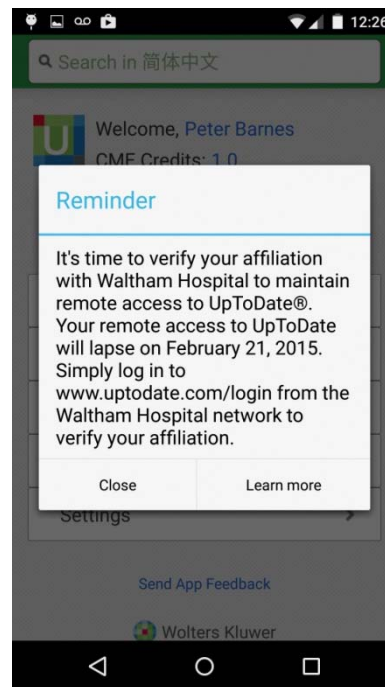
12:26

Search in 简体中文

Welcome, Peter Barnes
CME Credits: 1.0

Reminder

It's time to verify your affiliation with Waltham Hospital to maintain remote access to UpToDate®. Your remote access to UpToDate will lapse on February 21, 2015. Simply log in to www.uptodate.com/login from the Waltham Hospital network to verify your affiliation.

Close

Learn more

Settings

Send App Feedback

Wolters Kluwer